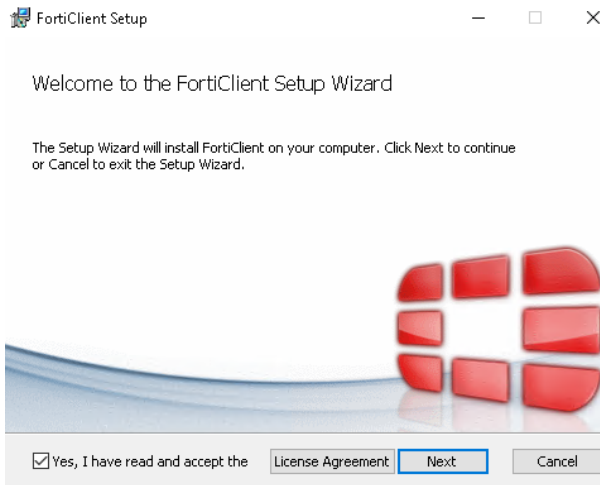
FortiClient Setup

Welcome to the FortiClient Setup Wizard

The Setup Wizard will install FortiClient on your computer. Click Next to continue or Cancel to exit the Setup Wizard.

Yes, I have read and accept the

License Agreement

Next

Cancel